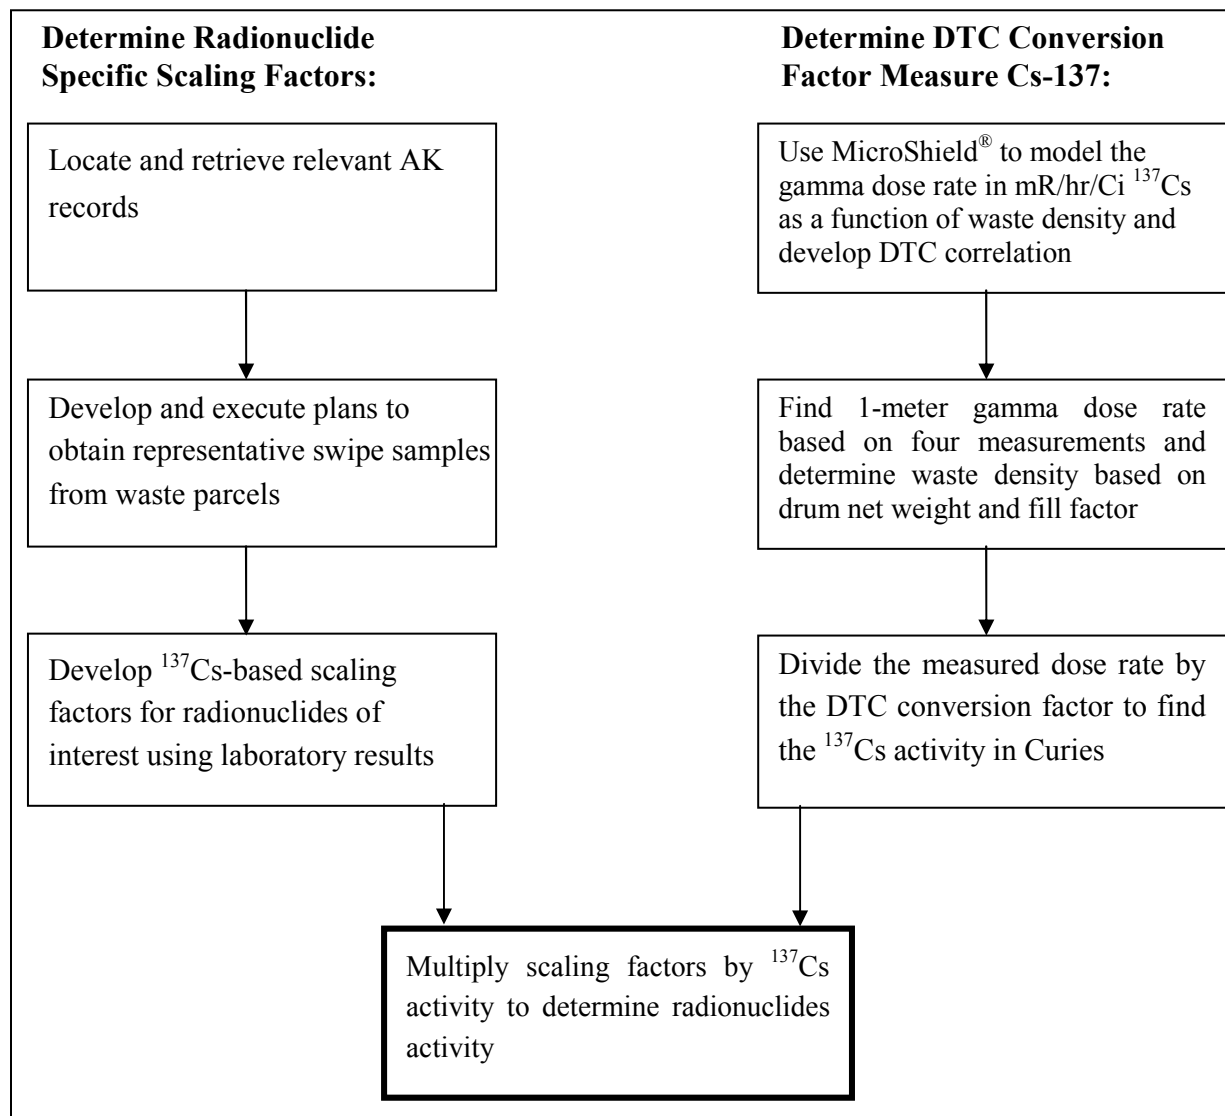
**Determine Radionuclide Specific Scaling Factors:**

Locate and retrieve relevant AK records

Develop and execute plans to obtain representative swipe samples from waste parcels

Develop $^{137}$Cs-based scaling factors for radionuclides of interest using laboratory results

**Determine DTC Conversion Factor Measure Cs-137:**

Use MicroShield® to model the gamma dose rate in mR/hr/Ci $^{137}$Cs as a function of waste density and develop DTC correlation

Find 1-meter gamma dose rate based on four measurements and determine waste density based on drum net weight and fill factor

Divide the measured dose rate by the DTC conversion factor to find the $^{137}$Cs activity in Curies

Multiply scaling factors by $^{137}$Cs activity to determine radionuclides activity